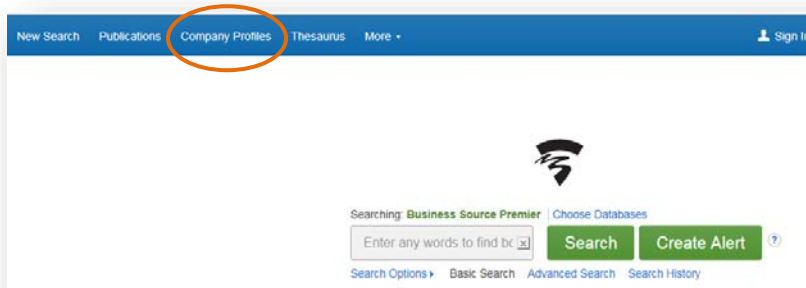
New Search Publications Company Profiles Thesaurus More ▾

Sign I

Searching: Business Source Premier | Choose Databases

Enter any words to find bc

Search

Create Alert

?

Search Options ▸ Basic Search Advanced Search Search History